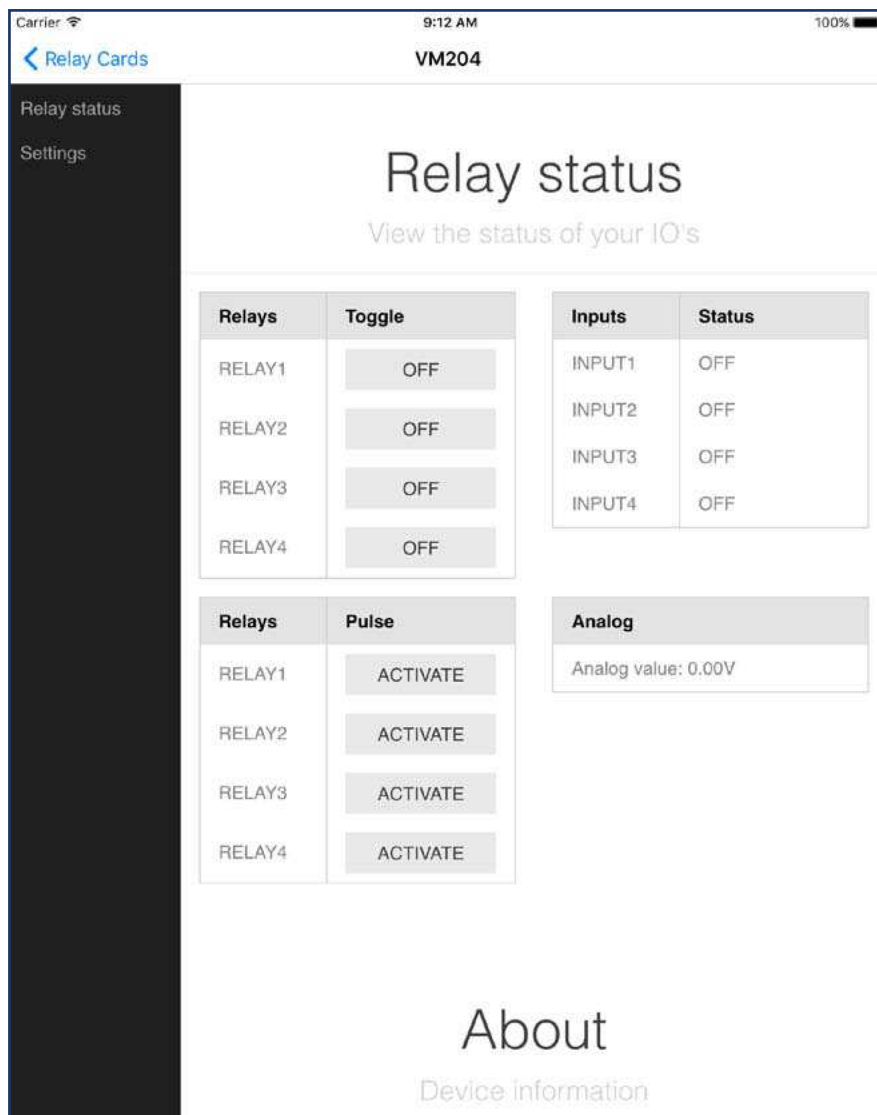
Carrier 9:12 AM 100%

Relay Cards VM204

Relay status

Settings

Relay status

View the status of your IO's

| Relays | Toggle |
|---|---|
| RELAY1 | OFF |
| RELAY2 | OFF |
| RELAY3 | OFF |
| RELAY4 | OFF |

| Inputs | Status |
|---|---|
| INPUT1 | OFF |
| INPUT2 | OFF |
| INPUT3 | OFF |
| INPUT4 | OFF |

| Relays | Pulse |
|---|---|
| RELAY1 | ACTIVATE |
| RELAY2 | ACTIVATE |
| RELAY3 | ACTIVATE |
| RELAY4 | ACTIVATE |

| Analog |
|---|
| Analog value: 0.00V |

About

Device information